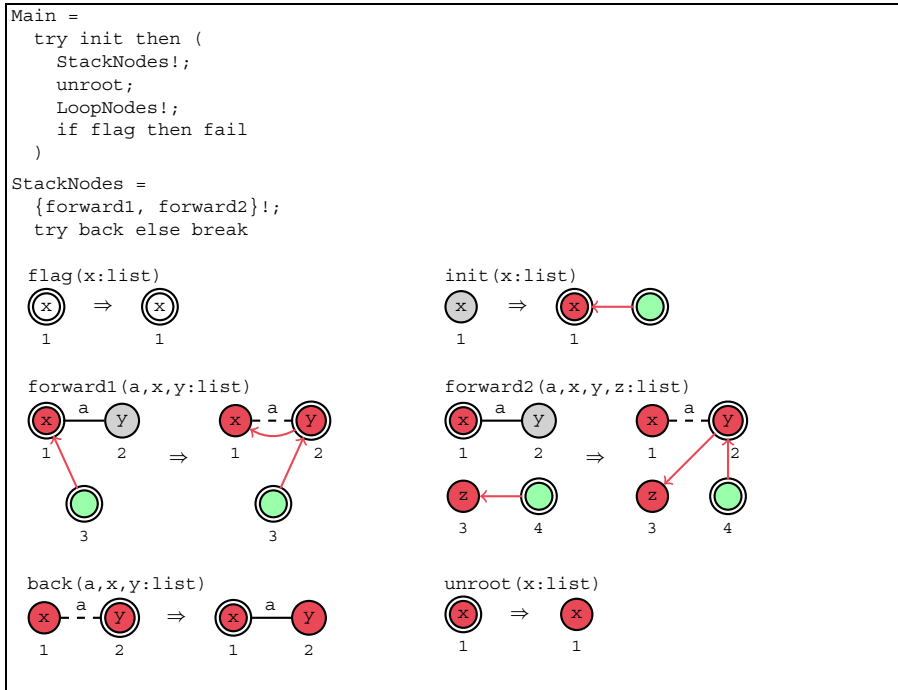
Main =
  try init then (
    StackNodes!;
    unroot;
    LoopNodes!;
    if flag then fail
  )

StackNodes =
  {forward1, forward2}!;
  try back else break

flag(x:list)
x ⇒ x
1 1

init(x:list)
x ⇒ x
1 1

forward1(a,x,y:list)
x a y ⇒ x a y
1 2 1 2
3 3

forward2(a,x,y,z:list)
x a y ⇒ x a y
1 2 1 2
z z
3 4 3 4

back(a,x,y:list)
x a y ⇒ x a y
1 2 1 2

unroot(x:list)
x ⇒ x
1 1